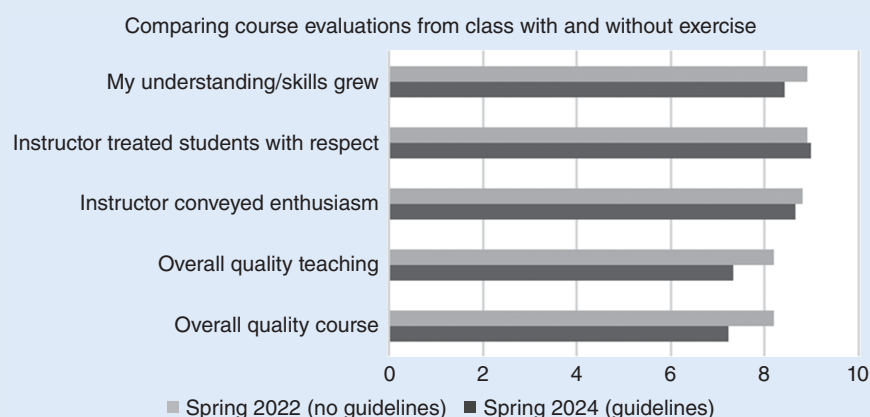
Comparing course evaluations from class with and without exercise

My understanding/skills grew

Instructor treated students with respect

Instructor conveyed enthusiasm

Overall quality teaching

Overall quality course

0 2 4 6 8 10

Spring 2022 (no guidelines) Spring 2024 (guidelines)